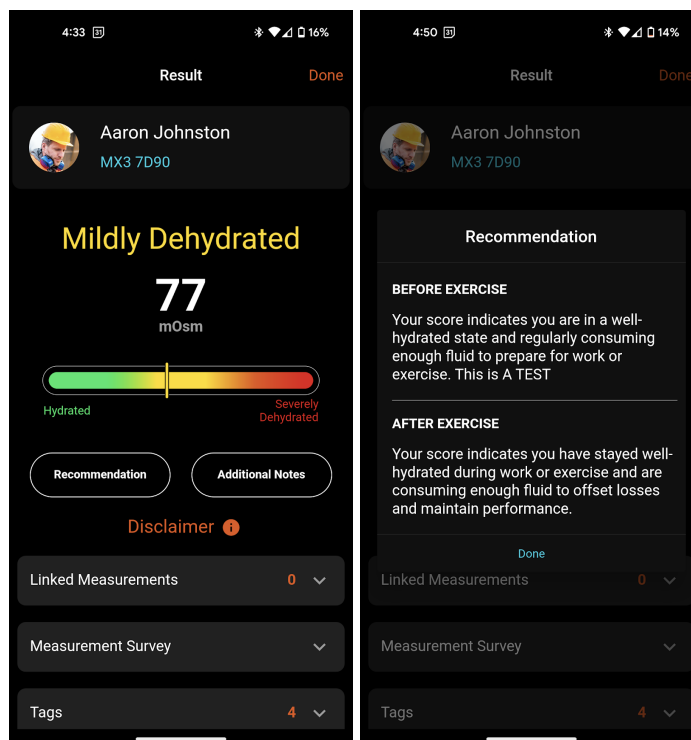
4:33 31 16%

Result Done

Aaron Johnston
MX3 7D90

Mildly Dehydrated

77
mOsm

Hydrated Severely Dehydrated

Recommendation Additional Notes

Disclaimer i

Linked Measurements 0

Measurement Survey

Tags 4

4:50 31 14%

Result Done

Aaron Johnston
MX3 7D90

Recommendation

BEFORE EXERCISE

Your score indicates you are in a well-hydrated state and regularly consuming enough fluid to prepare for work or exercise. This is A TEST

AFTER EXERCISE

Your score indicates you have stayed well-hydrated during work or exercise and are consuming enough fluid to offset losses and maintain performance.

Done

Linked Measurements 0

Measurement Survey

Tags 4